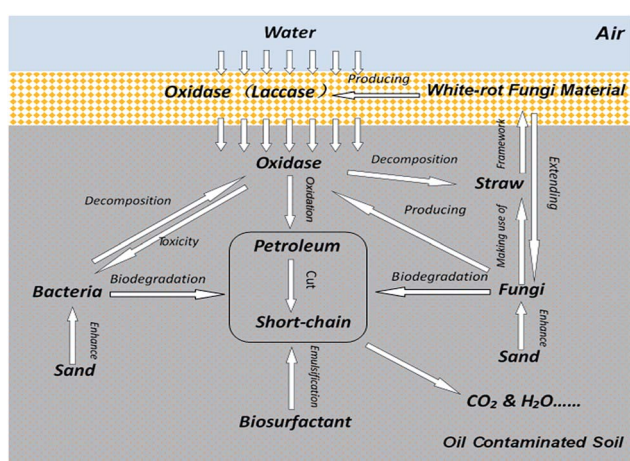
Water

Air

Producing

Oxidase（Laccase）

White-rot Fungi Material

Oxidase

Decomposition

Framework

Extending

Straw

Decomposition

Oxidation

Toxicity

Producing

Making use of

Petroleum

Cut

Biodegradation

Biodegradation

Bacteria

Fungi

Short-chain

Enhance

Enhance

Sand

Sand

Emulsification

$CO_2$ & $H_2O$……

Biosurfactant

Oil Contaminated Soil